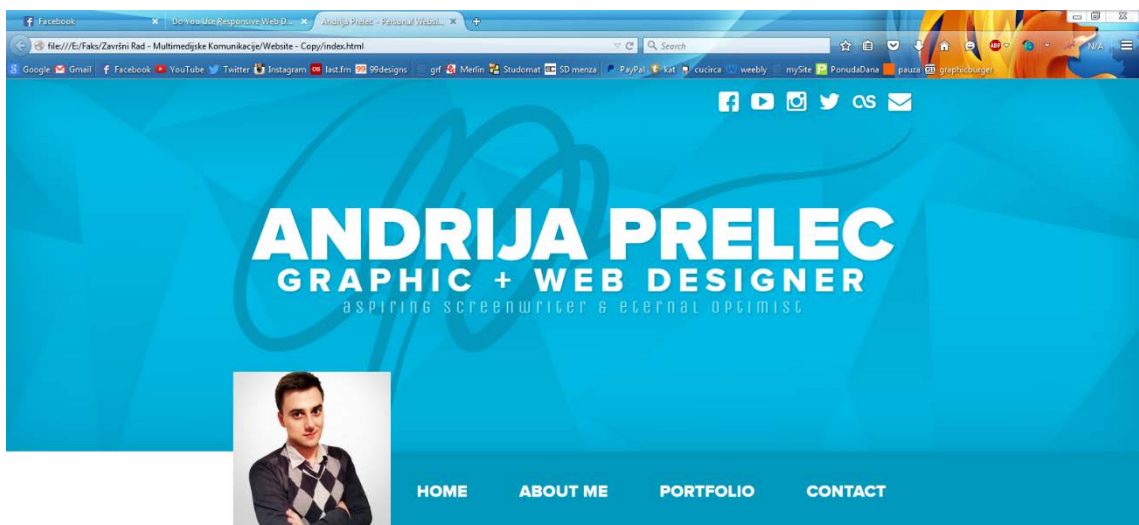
Facebook | Do You Use Responsive Web D... | Andrija Prelec - Personal Websi...

file:///E:/Faks/Završni Rad - Multimedijske Komunikacije/Website - Copy/index.html

Search

Google Gmail Facebook YouTube Twitter Instagram last.fm 99designs grf Merlin Studomat SD menza PayPal kat cucirca weebly mySite PonudaDana pauza graphicburger

ANDRIJA PRELEC
GRAPHIC + WEB DESIGNER
aspiring screenwriter & eternal optimist

HOME ABOUT ME PORTFOLIO CONTACT